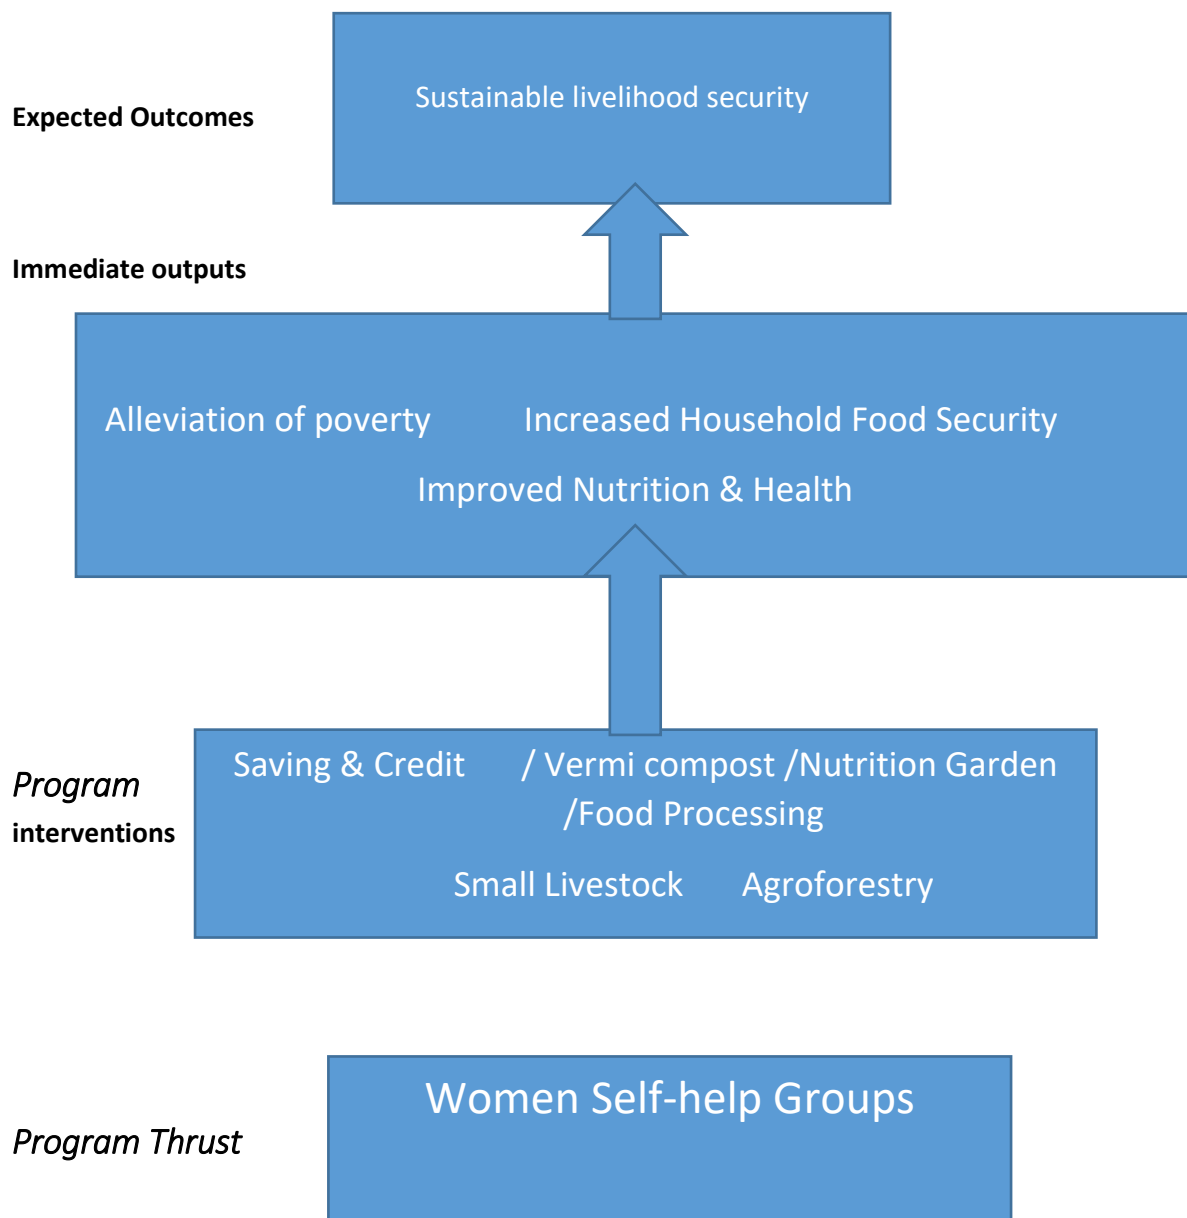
Expected Outcomes

Sustainable livelihood security

Immediate outputs

Alleviation of poverty Increased Household Food Security

Improved Nutrition & Health

Program interventions

Saving & Credit / Vermi compost /Nutrition Garden /Food Processing

Small Livestock Agroforestry

Program Thrust

Women Self-help Groups